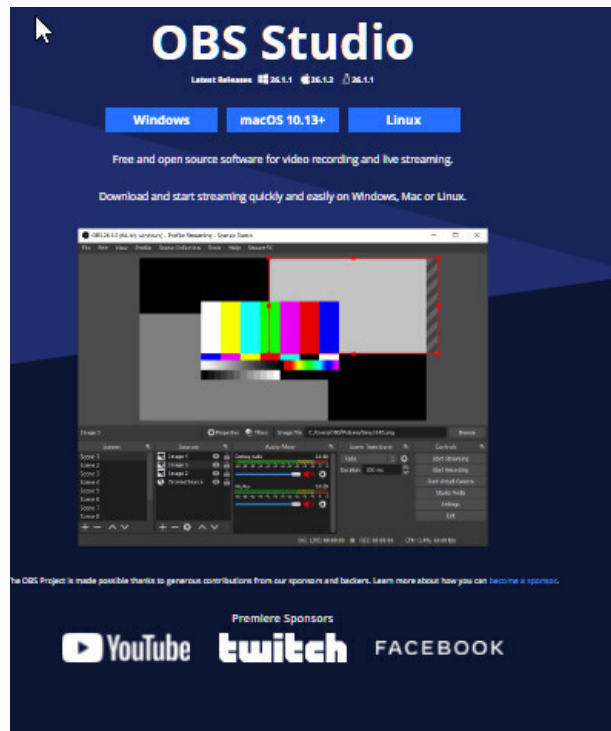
OBS Studio

Latest Releases 26.1.1 26.1.2 26.1.1

Windows macOS 10.13+ Linux

Free and open source software for video recording and live streaming.

Download and start streaming quickly and easily on Windows, Mac or Linux.

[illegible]

he OBS Project is made possible thanks to generous contributions from our sponsors and backers. Learn more about how you can become a sponsor.

Premiere Sponsors

YouTube twitch FACEBOOK